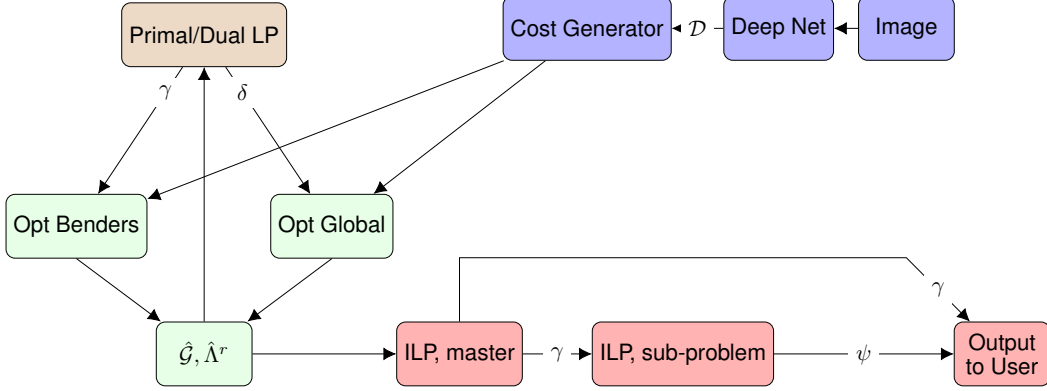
Primal/Dual LP

Cost Generator $\mathcal{D}$ Deep Net Image

$\gamma$ $\delta$

Opt Benders

Opt Global

$\gamma$

$\hat{\mathcal{G}}, \hat{\Lambda}^r$

ILP, master $\gamma$ ILP, sub-problem $\psi$ Output to User